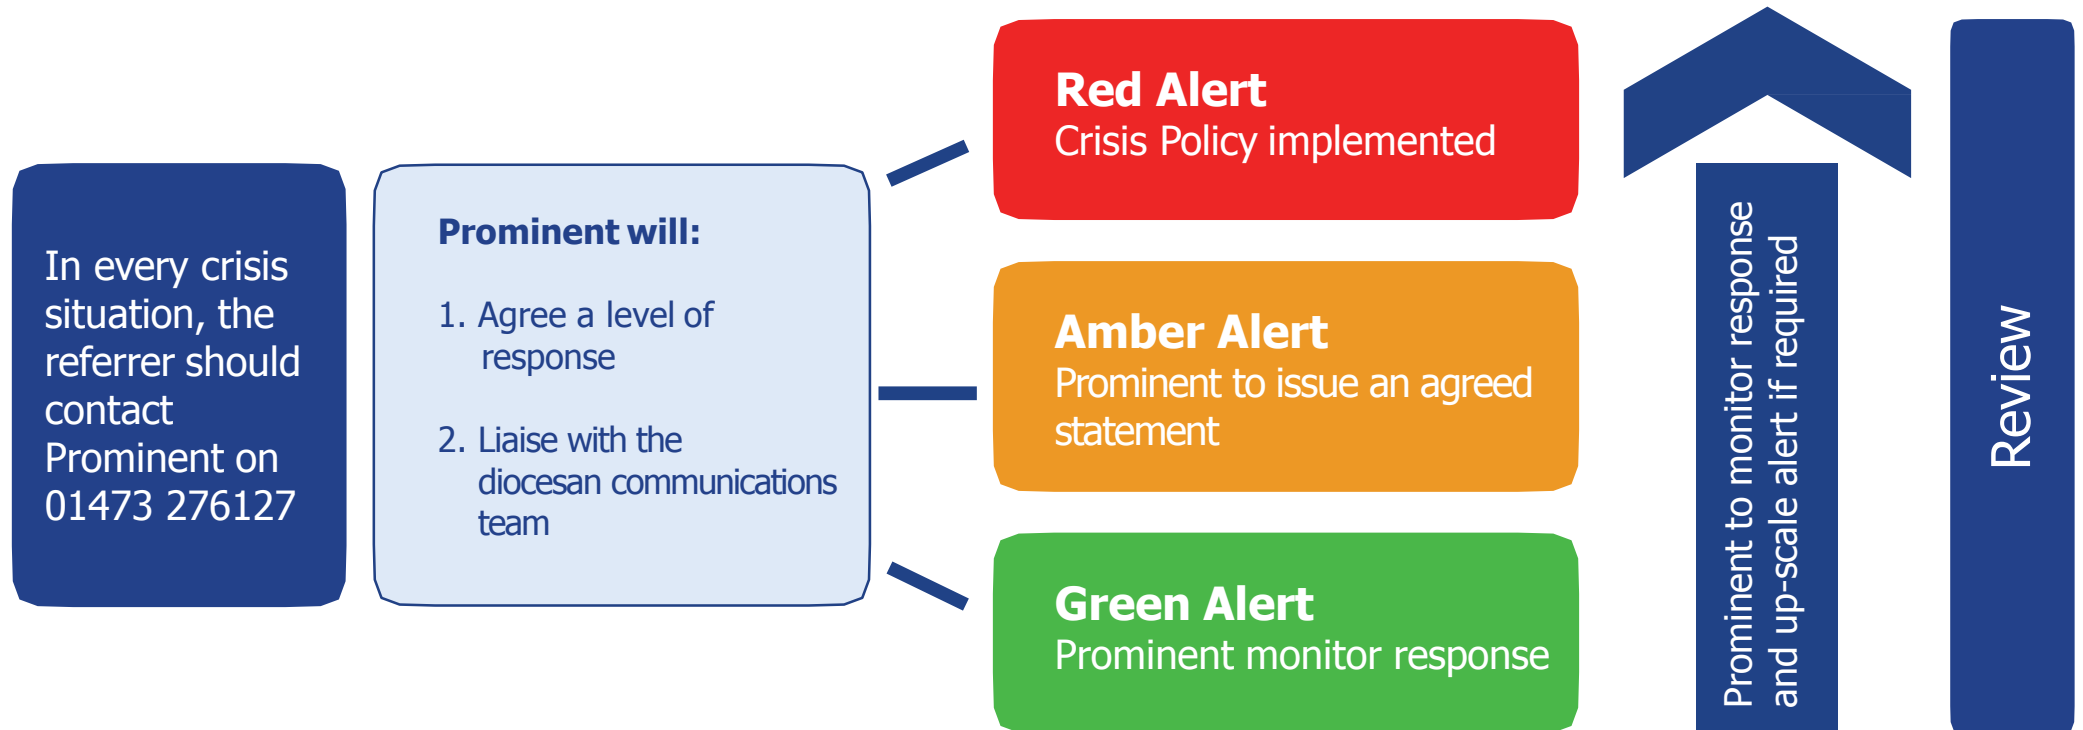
In every crisis situation, the referrer should contact Prominent on 01473 276127

Prominent will:

1. Agree a level of response

2. Liaise with the diocesan communications team

Red Alert
Crisis Policy implemented

Amber Alert
Prominent to issue an agreed statement

Green Alert
Prominent monitor response

Prominent to monitor response and up-scale alert if required

Review